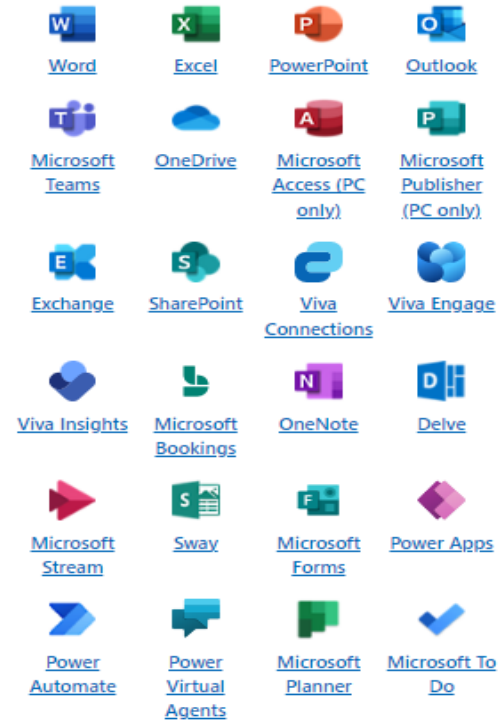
Word
Excel
PowerPoint
Outlook
Microsoft Teams
OneDrive
Microsoft Access (PC only)
Microsoft Publisher (PC only)
Exchange
SharePoint
Viva Connections
Viva Engage
Viva Insights
Microsoft Bookings
OneNote
Delve
Microsoft Stream
Sway
Microsoft Forms
Power Apps
Power Automate
Power Virtual Agents
Microsoft Planner
Microsoft To Do